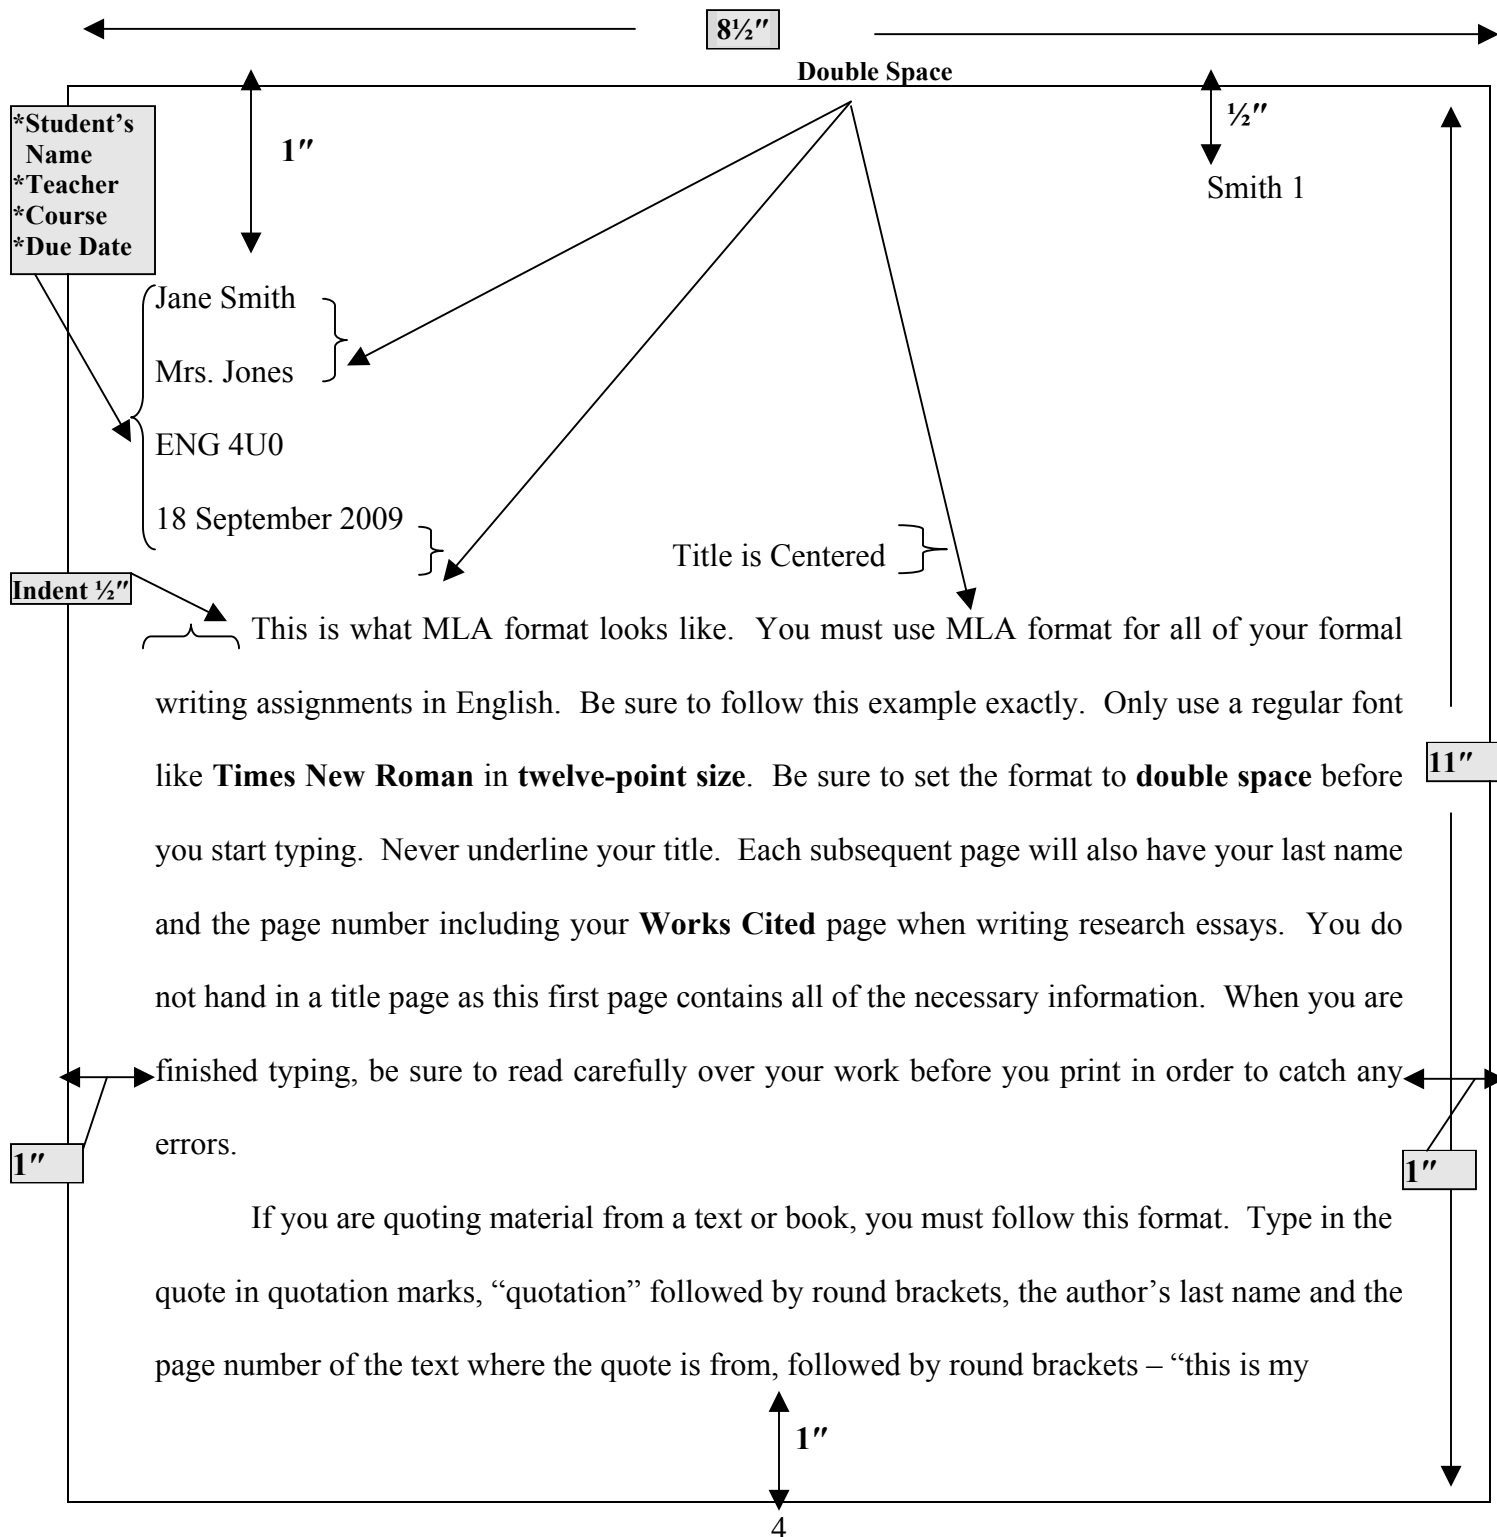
8½″

Double Space

*Student's Name
*Teacher
*Course
*Due Date

1″

½″

Smith 1

Jane Smith

Mrs. Jones

ENG 4U0

18 September 2009

Title is Centered

Indent ½″

This is what MLA format looks like. You must use MLA format for all of your formal writing assignments in English. Be sure to follow this example exactly. Only use a regular font like **Times New Roman** in **twelve-point size**. Be sure to set the format to **double space** before you start typing. Never underline your title. Each subsequent page will also have your last name and the page number including your **Works Cited** page when writing research essays. You do not hand in a title page as this first page contains all of the necessary information. When you are finished typing, be sure to read carefully over your work before you print in order to catch any errors.

11″

1″

1″

If you are quoting material from a text or book, you must follow this format. Type in the quote in quotation marks, "quotation" followed by round brackets, the author's last name and the page number of the text where the quote is from, followed by round brackets – "this is my

1″

4